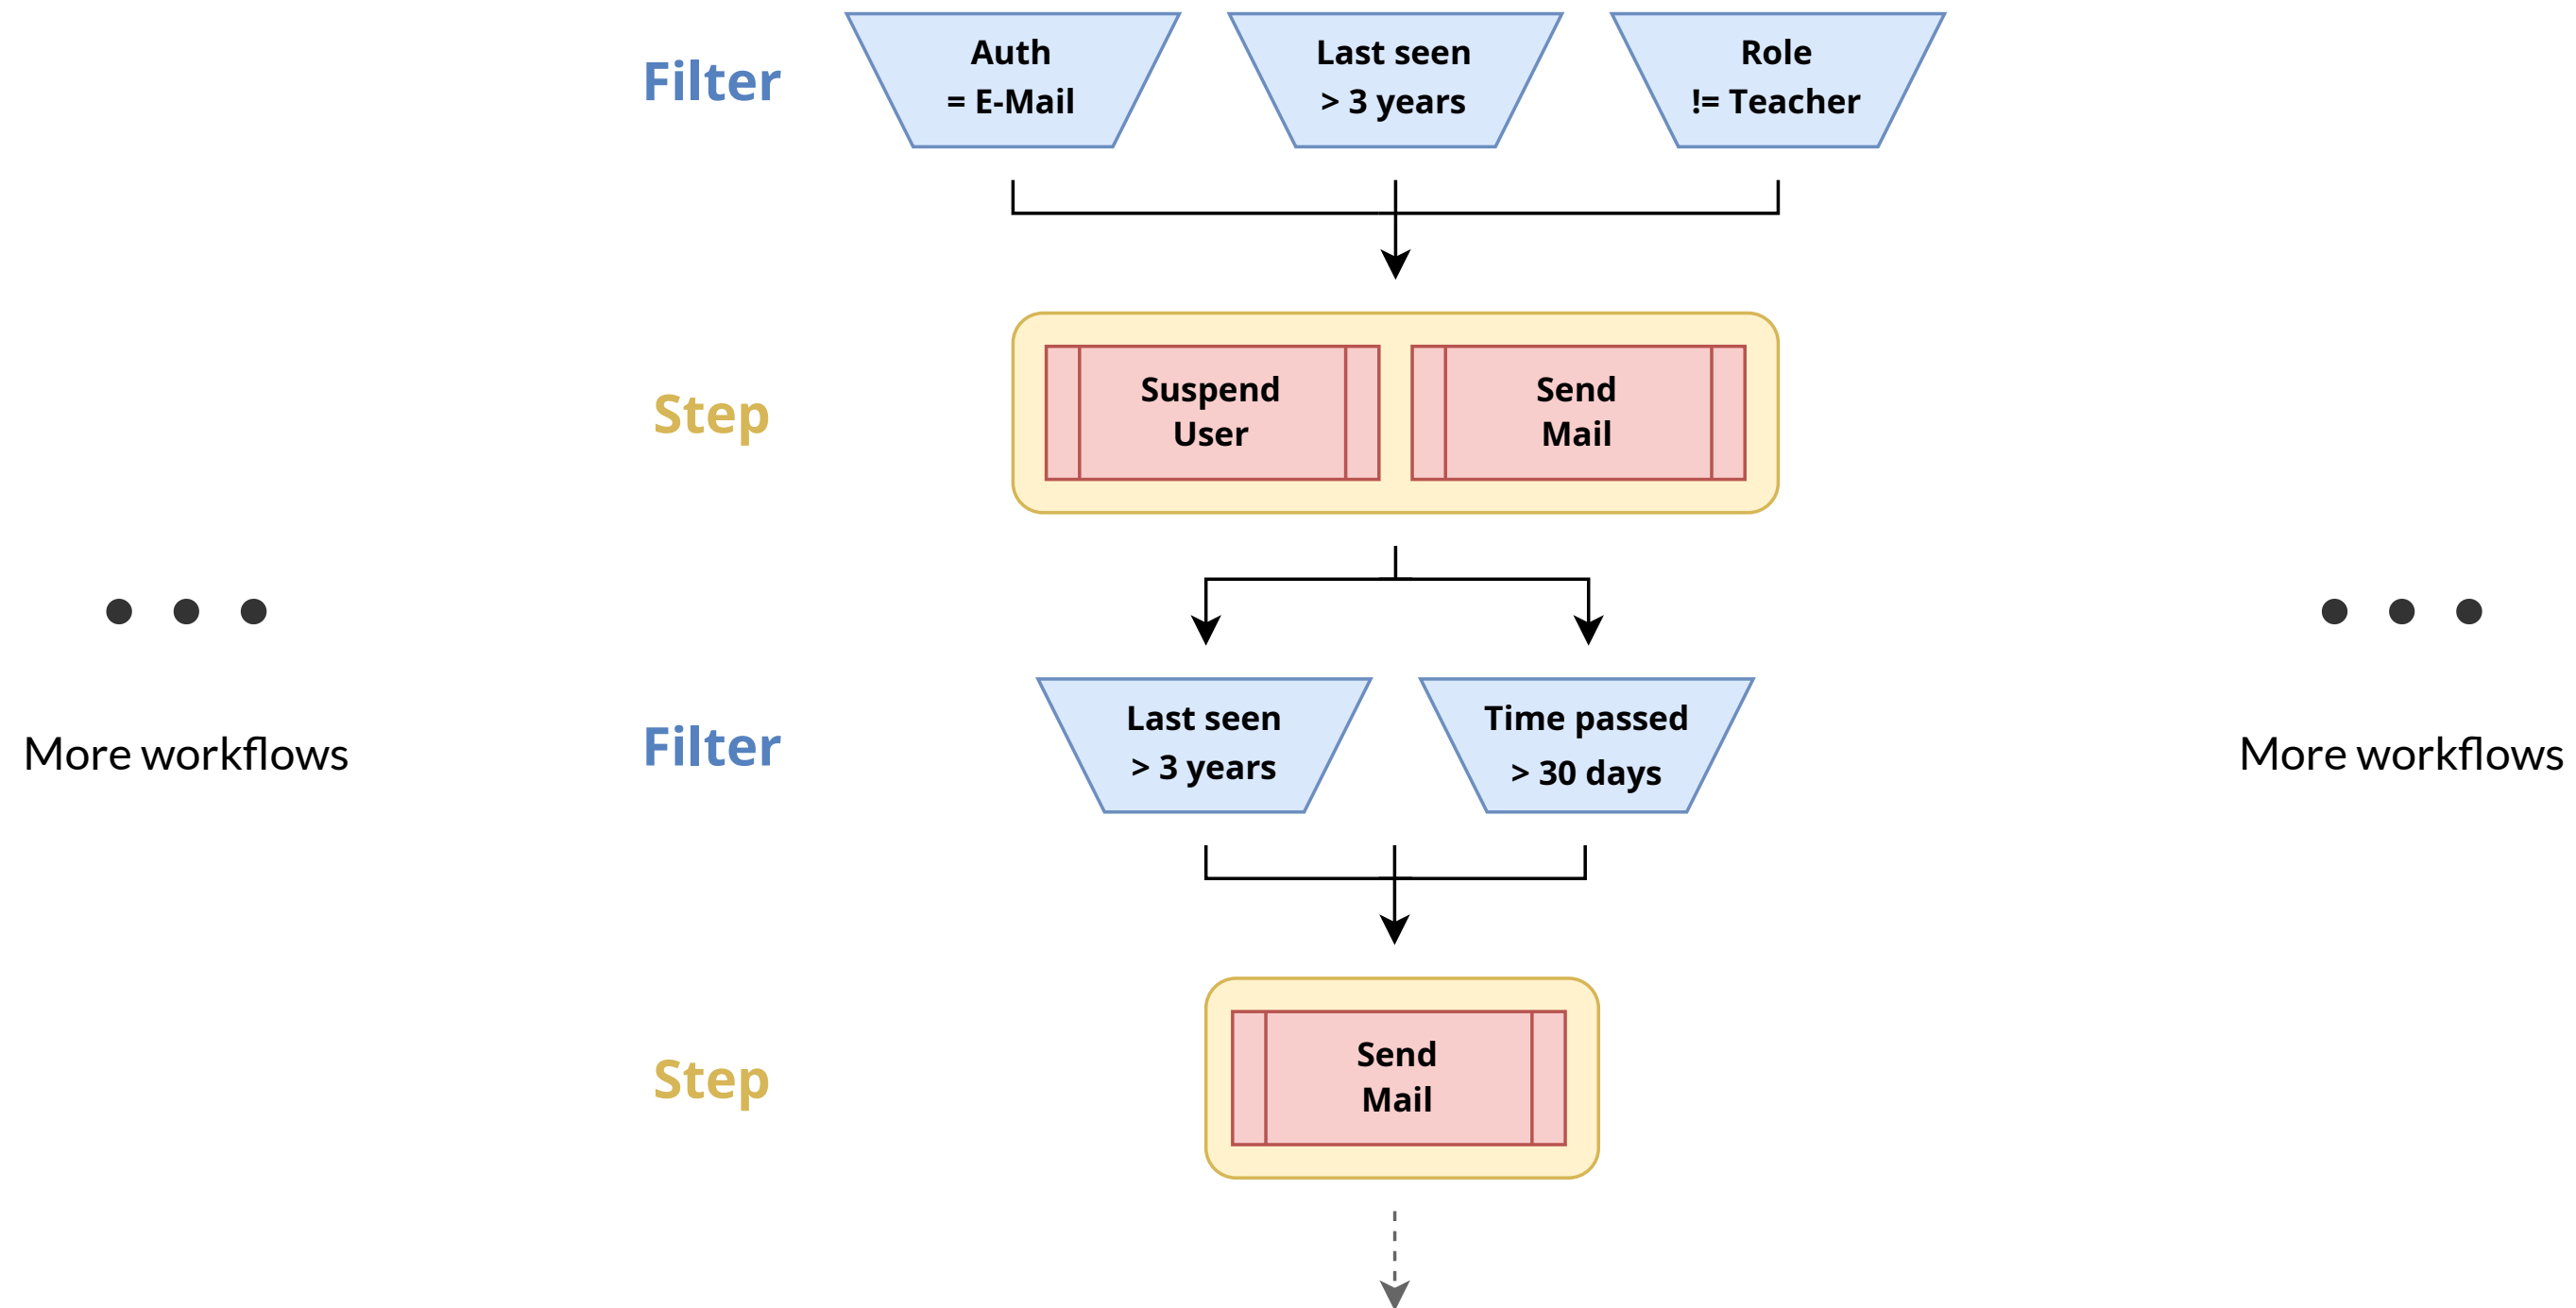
Filter

Auth
= E-Mail

Last seen
> 3 years

Role
!= Teacher

Step

Suspend
User

Send
Mail

• • •

More workflows

Filter

Last seen
> 3 years

Time passed
> 30 days

• • •

More workflows

Step

Send
Mail